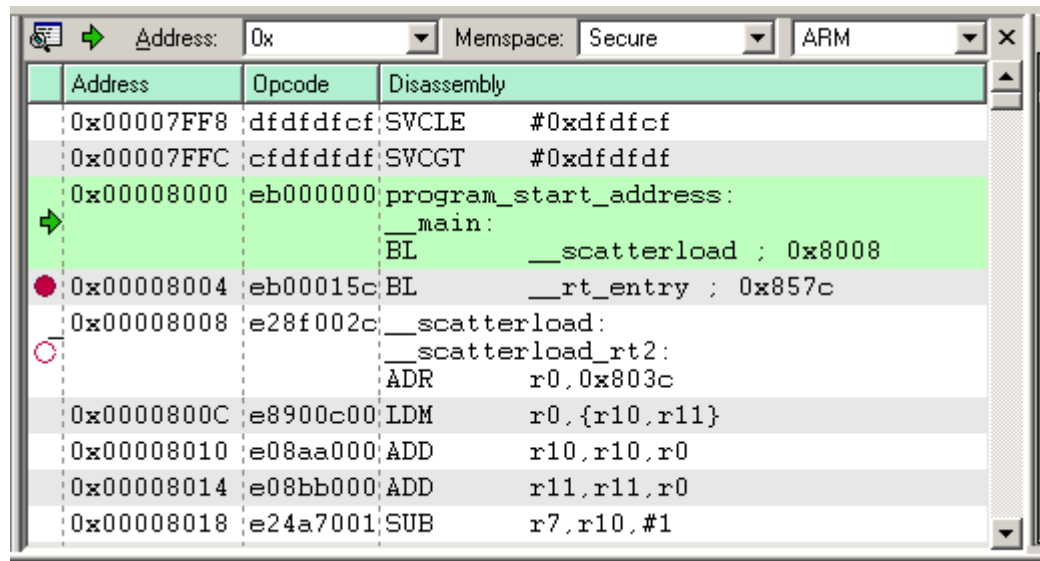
Address: 0x Memspace: Secure ARM

| Address | Opcode | Disassembly |
|---|---|---|
| 0x00007FF8 | dfdfdfcf | SVCLE #0xdfdfcf |
| 0x00007FFC | cfdfdfdf | SVCGT #0xdfdfdf |
| 0x00008000 | eb000000 | program_start_address: __main: BL __scatterload ; 0x8008 |
| 0x00008004 | eb00015c | BL __rt_entry ; 0x857c |
| 0x00008008 | e28f002c | __scatterload: __scatterload_rt2: ADR r0,0x803c |
| 0x0000800C | e8900c00 | LDM r0,{r10,r11} |
| 0x00008010 | e08aa000 | ADD r10,r10,r0 |
| 0x00008014 | e08bb000 | ADD r11,r11,r0 |
| 0x00008018 | e24a7001 | SUB r7,r10,#1 |